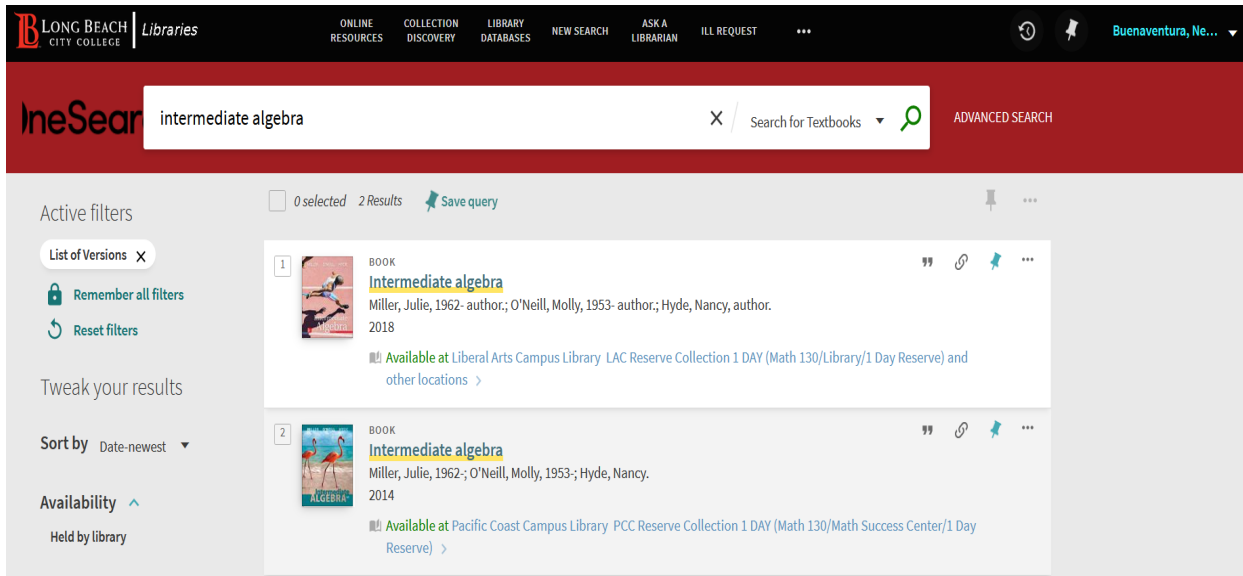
LONG BEACH CITY COLLEGE | Libraries

ONLINE RESOURCES
COLLECTION DISCOVERY
LIBRARY DATABASES
NEW SEARCH
ASK A LIBRARIAN
ILL REQUEST
•••

Buenaventura, Ne...

neSear

intermediate algebra

Search for Textbooks

ADVANCED SEARCH

Active filters

List of Versions

Remember all filters

Reset filters

Tweak your results

Sort by Date-newest

Availability

Held by library

0 selected 2 Results Save query

1

BOOK
Intermediate algebra
Miller, Julie, 1962- author.; O'Neill, Molly, 1953- author.; Hyde, Nancy, author.
2018
Available at Liberal Arts Campus Library LAC Reserve Collection 1 DAY (Math 130/Library/1 Day Reserve) and other locations

2

BOOK
Intermediate algebra
Miller, Julie, 1962-; O'Neill, Molly, 1953-; Hyde, Nancy.
2014
Available at Pacific Coast Campus Library PCC Reserve Collection 1 DAY (Math 130/Math Success Center/1 Day Reserve)